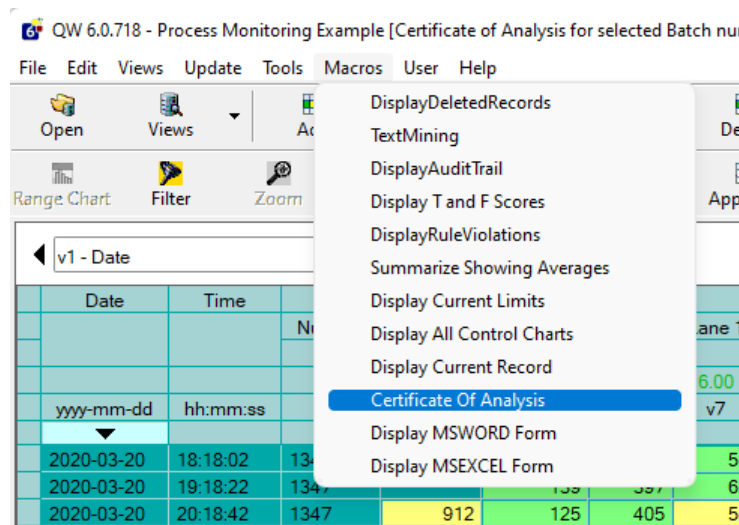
QW 6.0.718 - Process Monitoring Example [Certificate of Analysis for selected Batch nu

File Edit Views Update Tools Macros User Help

Open Views Ad De

Range Chart Filter Zoom App

v1 - Date

DisplayDeletedRecords
TextMining
DisplayAuditTrail
Display T and F Scores
DisplayRuleViolations
Summarize Showing Averages
Display Current Limits
Display All Control Charts
Display Current Record
Certificate Of Analysis
Display MSWORD Form
Display MSEXCEL Form

| Date | Time | | | | | |
|---|---|---|---|---|---|---|
| | | Nu | | | | ane 1 |
| | | | | | | 6.00 |
| yyyy-mm-dd | hh:mm:ss | | | | | v7 |
| 2020-03-20 | 18:18:02 | 134 | | | | 5 |
| 2020-03-20 | 19:18:22 | 1347 | | 139 | 397 | 6 |
| 2020-03-20 | 20:18:42 | 1347 | 912 | 125 | 405 | 5 |